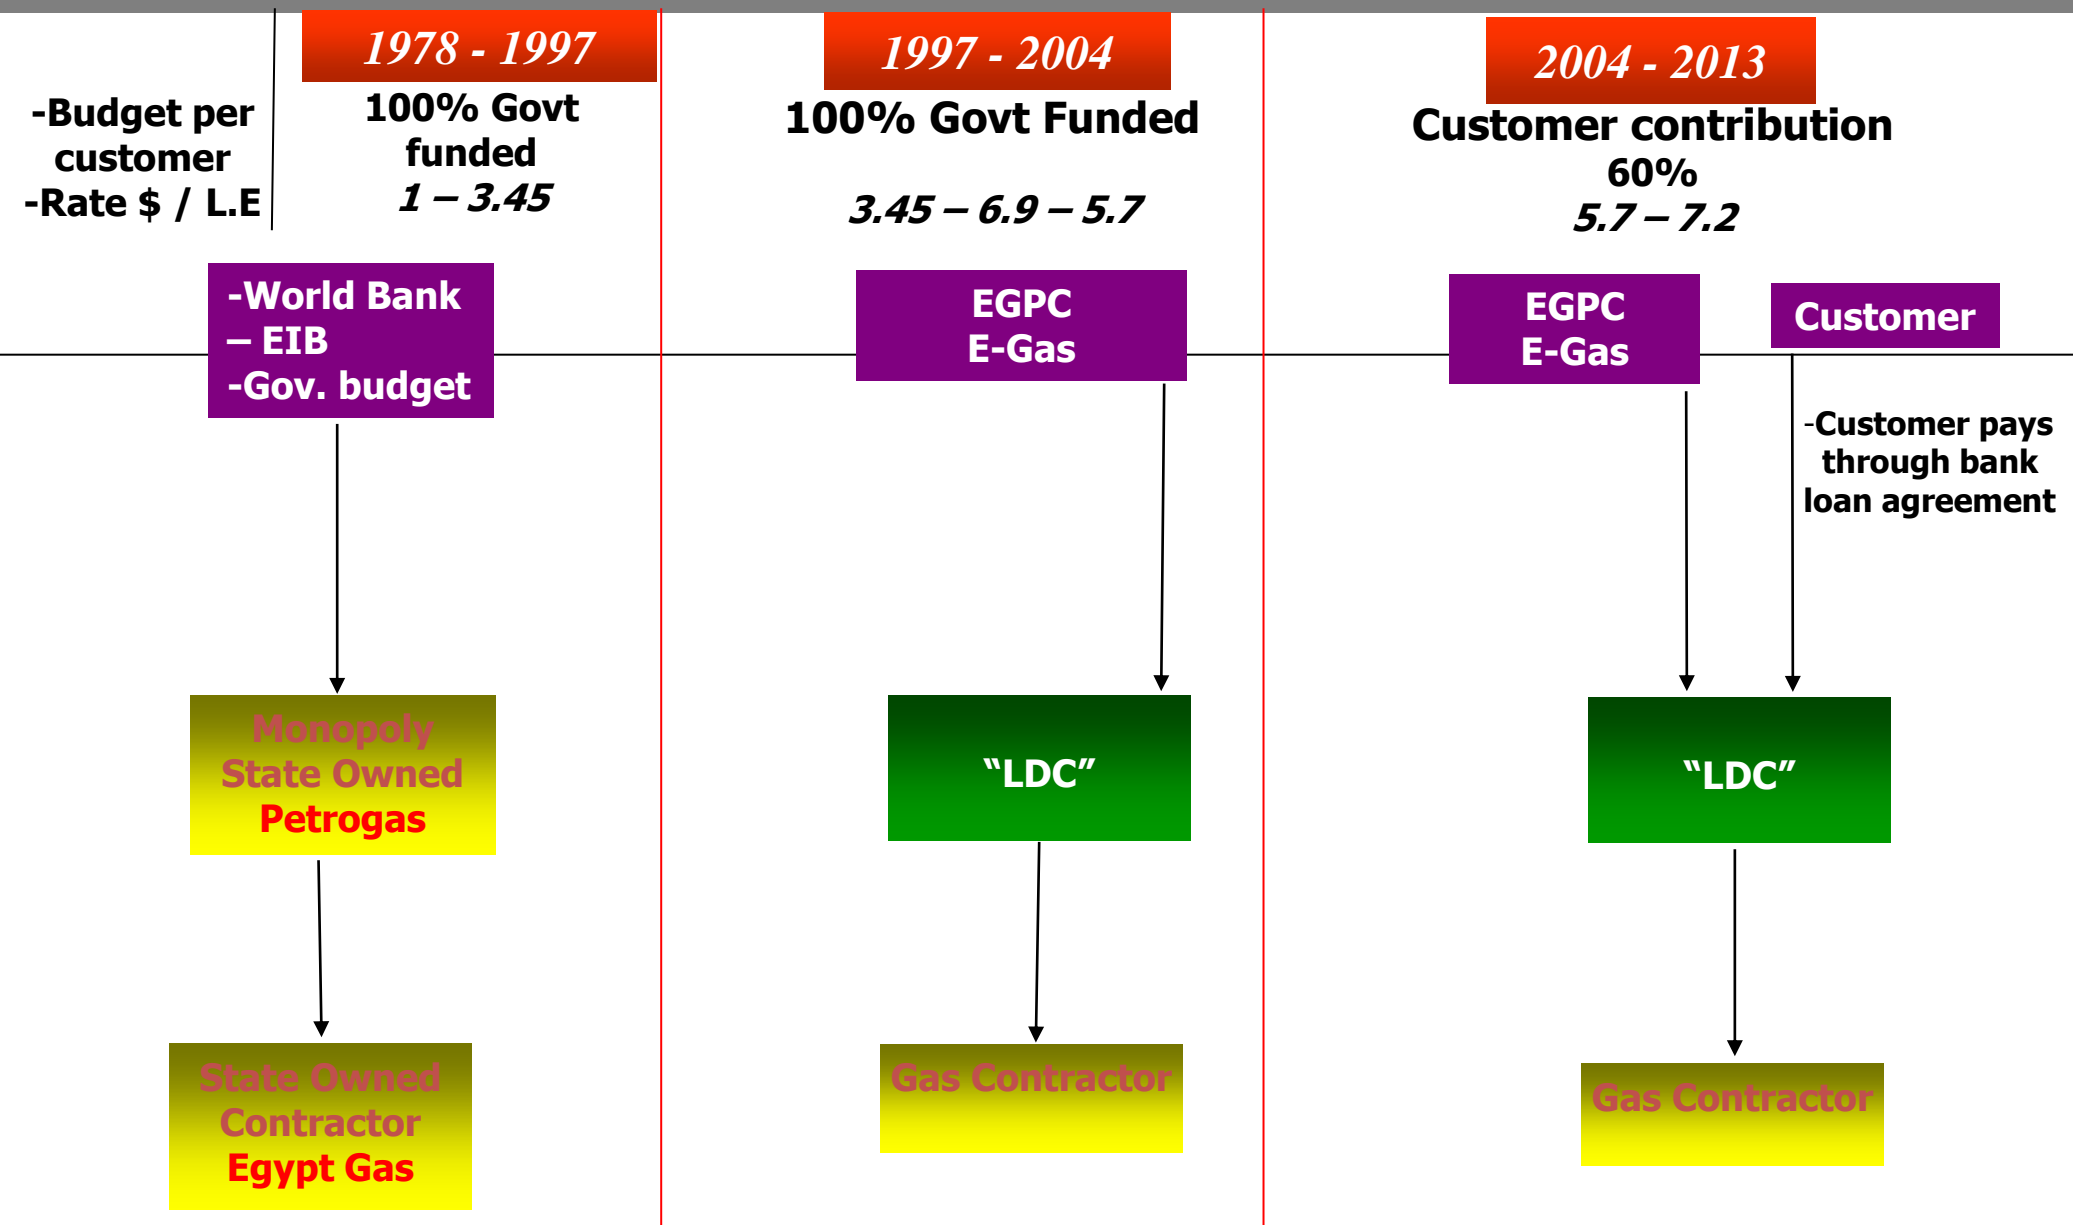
-Budget per customer
-Rate $ / L.E

1978 - 1997
100% Govt funded
*1 – 3.45*

-World Bank
– EIB
-Gov. budget

Monopoly
State Owned
Petrogas

State Owned
Contractor
Egypt Gas

1997 - 2004
100% Govt Funded

*3.45 – 6.9 – 5.7*

EGPC
E-Gas

“LDC”

Gas Contractor

2004 - 2013
Customer contribution
60%
*5.7 – 7.2*

EGPC
E-Gas

Customer

-Customer pays through bank loan agreement

“LDC”

Gas Contractor